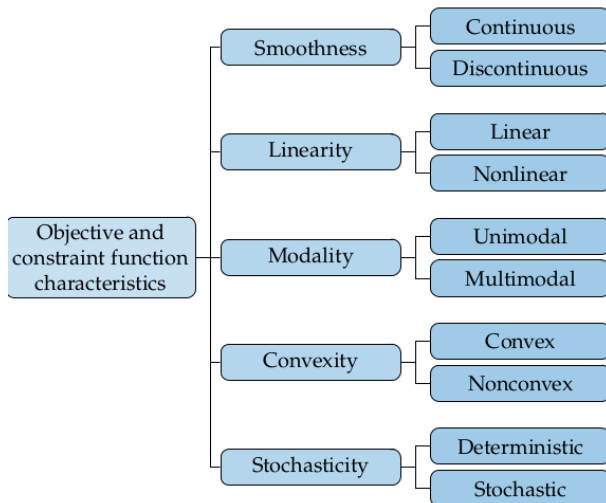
Objective and constraint function characteristics

Smoothness
Continuous
Discontinuous

Linearity
Linear
Nonlinear

Modality
Unimodal
Multimodal

Convexity
Convex
Nonconvex

Stochasticity
Deterministic
Stochastic